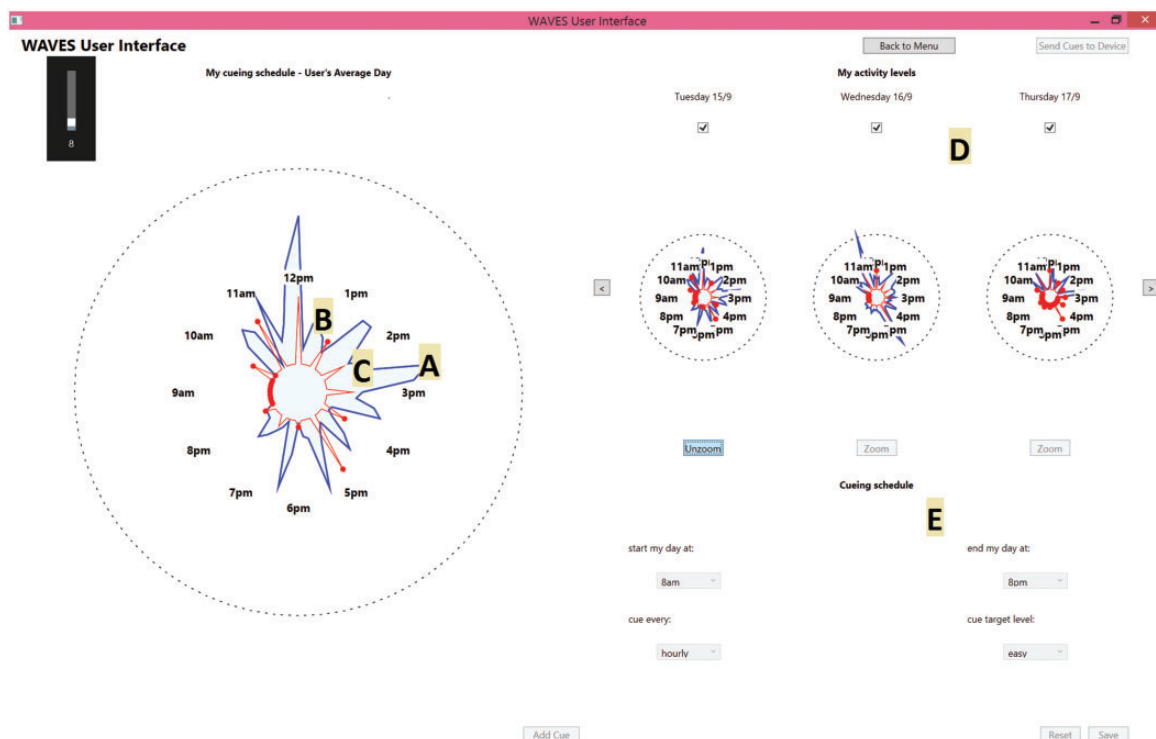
WAVES User Interface

WAVES User Interface

Back to Menu

Send Cues to Device

8

My cueing schedule - User's Average Day

My activity levels

Tuesday 15/9

Wednesday 16/9

Thursday 17/9

D

12pm
1pm
2pm
3pm
4pm
5pm
6pm
7pm
8pm
9am
10am
11am

B

C

A

<

>

11am
1pm
10am
2pm
9am
3pm
8pm
4pm
7pm
pm

11am
1pm
10am
2pm
9am
3pm
8pm
4pm
7pm
pm

11am
1pm
10am
2pm
9am
3pm
8pm
4pm
7pm
pm

Unzoom

Zoom

Zoom

Cueing schedule

E

start my day at:

8am

end my day at:

8pm

cue every:

hourly

cue target level:

easy

Add Cue

Reset

Save